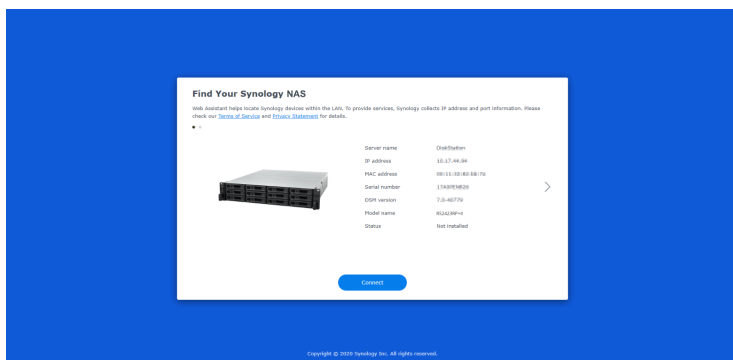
Find Your Synology NAS

Web Assistant helps locate Synology devices within the LAN. To provide services, Synology collects IP address and port information. Please check our Terms of Service and Privacy Statement for details.

| | |
|---|---|
| Server name | DiskStation |
| IP address | 10.17.44.94 |
| MAC address | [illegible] |
| Serial number | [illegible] |
| DSM version | 7.0-40779 |
| Model name | RS2423RP+ |
| Status | Not installed |

Connect

Copyright © 2020 Synology Inc. All rights reserved.